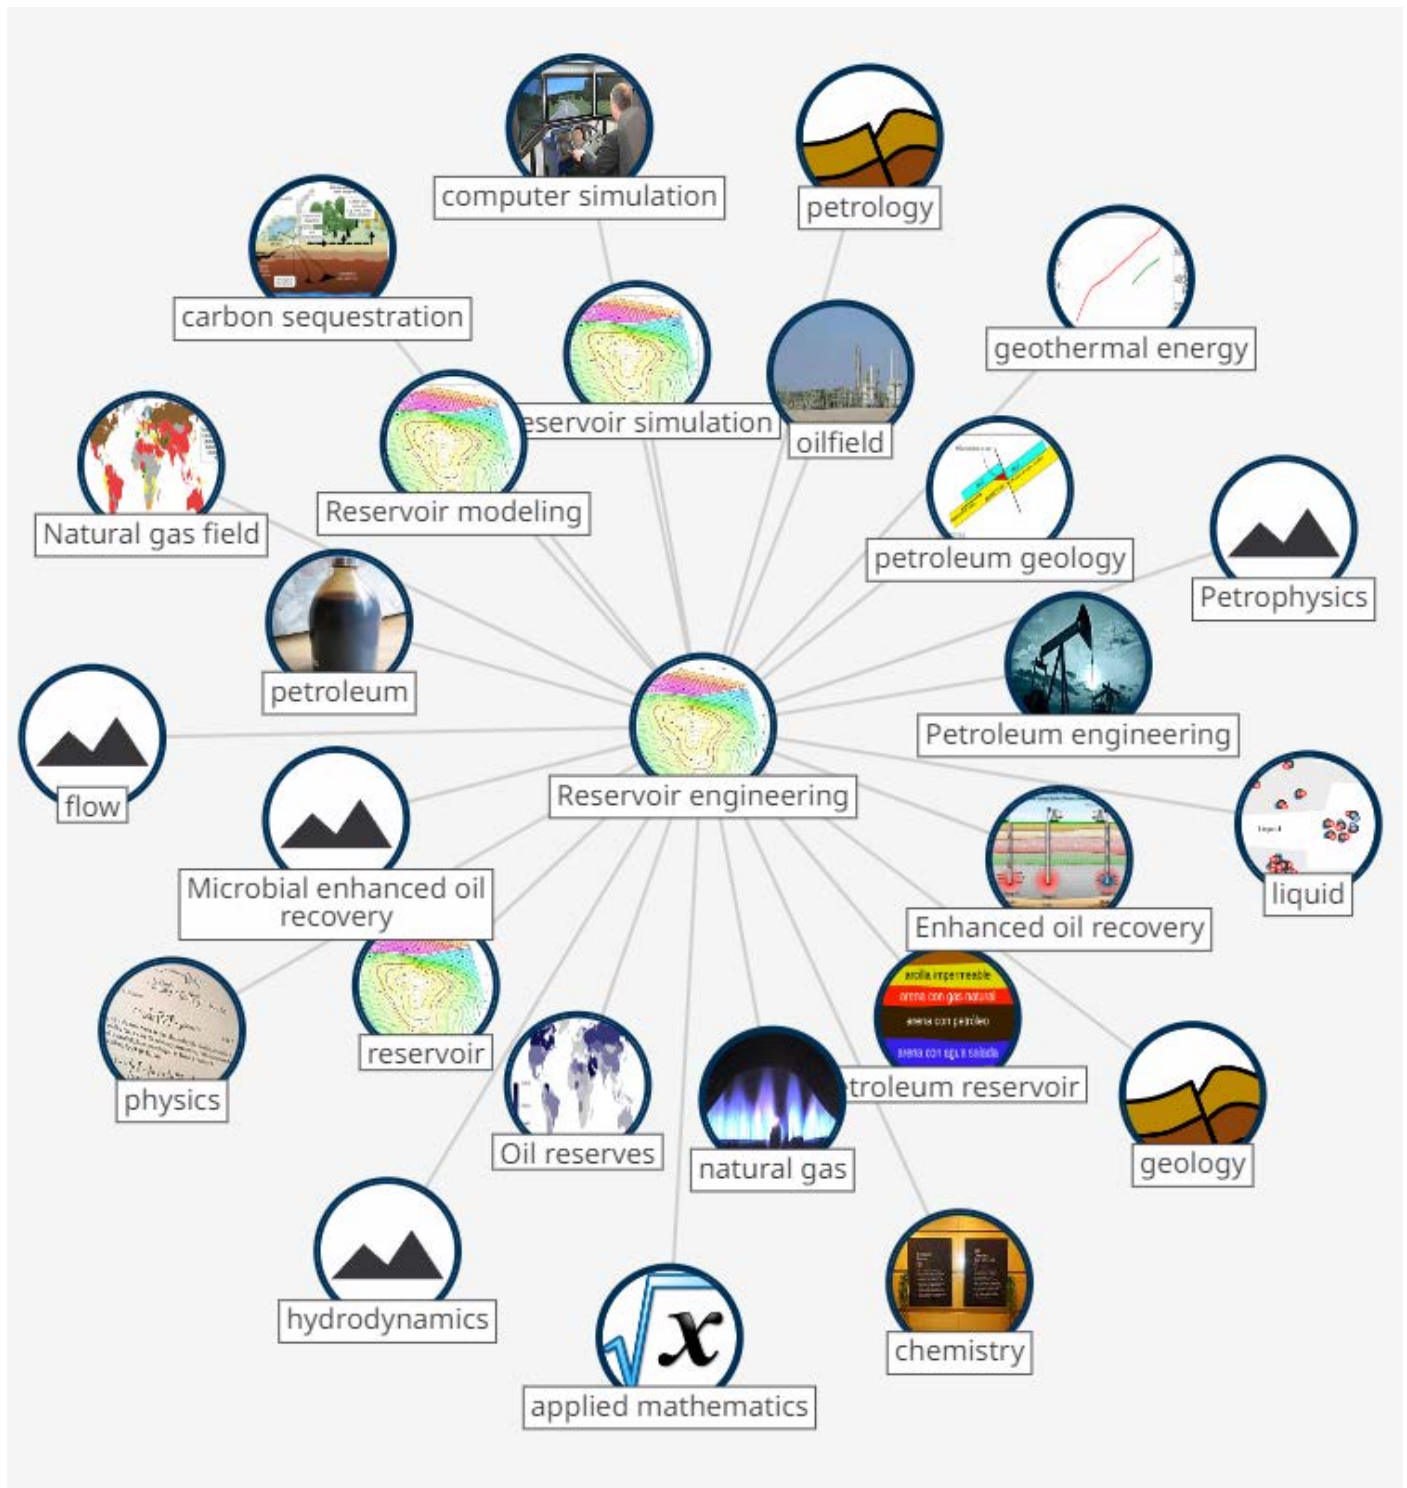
computer simulation

petrology

carbon sequestration

geothermal energy

eservoir simulation

oilfield

Natural gas field

Reservoir modeling

petroleum geology

Petrophysics

petroleum

Petroleum engineering

flow

Reservoir engineering

liquid

Microbial enhanced oil recovery

Enhanced oil recovery

arcilla impermeable

arena con gas natural

arena con petróleo

arena con agua salada

reservoir

physics

Oil reserves

natural gas

troleum reservoir

geology

hydrodynamics

chemistry

$x$

applied mathematics